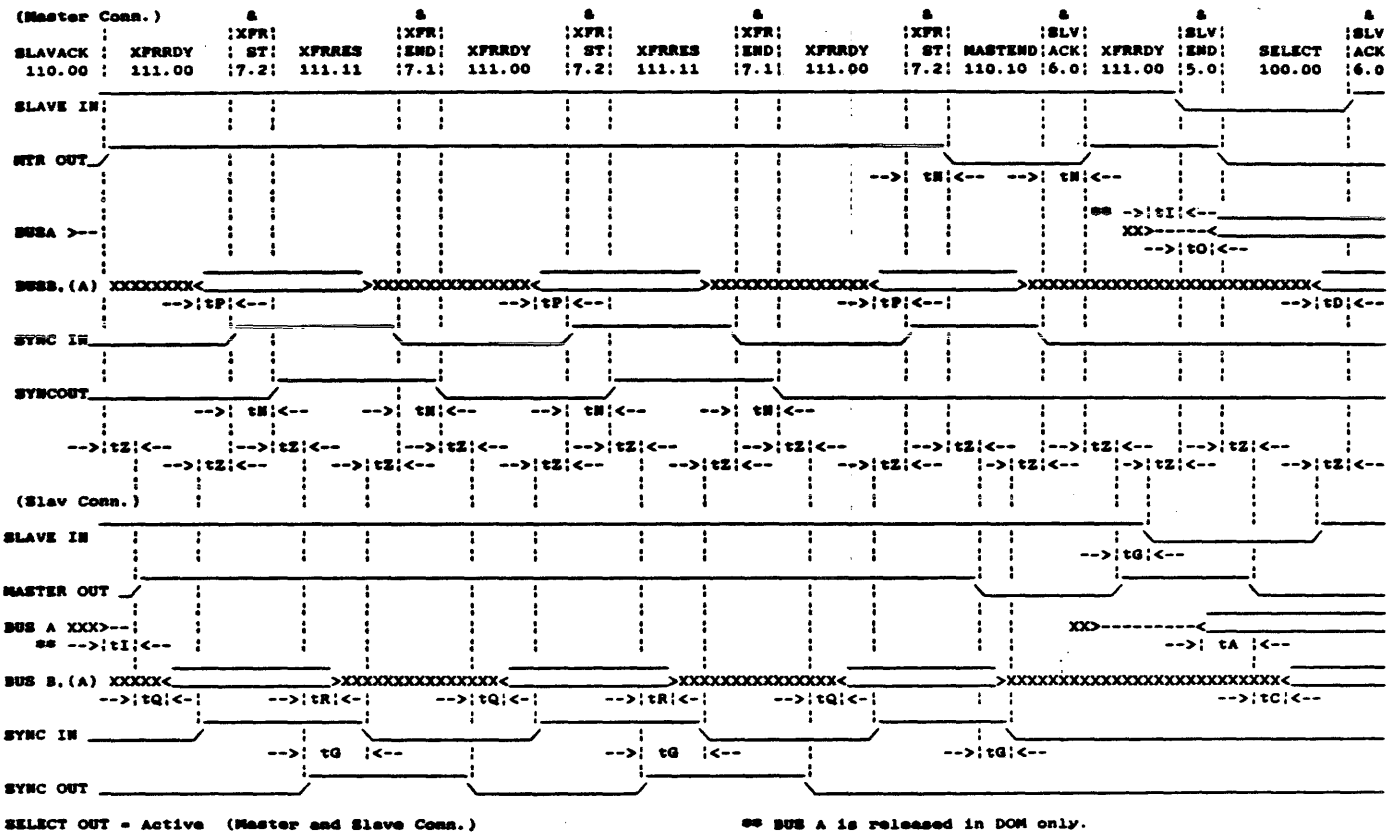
(Master Conn.) & & & & & & & &
:XFR: :XFR: :XFR: :XFR: :XFR: :SLV: :SLV: :SLV
SLAVACK : XFRRDY : ST: XFRRES :END: XFRRDY : ST: XFRRES :END: XFRRDY : ST: MASTEND :ACK: XFRRDY :END: SELECT :ACK
110.00 : 111.00 :7.2: 111.11 :7.1: 111.00 :7.2: 111.11 :7.1: 111.00 :7.2: 110.10 :6.0: 111.00 :5.0: 100.00 :6.0

SLAVE IN

MTR OUT

-->: tN :<-- -->: tN :<--

BUSA >--
** ->:tI:<--
XX>-----<
-->:tO:<--

BUSB.(A) XXXXXXX< >XXXXXXXXXXXXXX< >XXXXXXXXXXXXXX< >XXXXXXXXXXXXXXXXXXXXXXXXXX<
-->:tP:<-- -->:tP:<-- -->:tP:<-- -->:tD:<--

SYNC IN

SYNCOUT

-->: tN :<-- -->: tN :<-- -->: tN :<-- -->: tN :<--

-->:tZ:<-- :-->:tZ:<-- :-->:tZ:<-- :-->:tZ:<-- :-->:tZ:<-- :-->:tZ:<-- :-->:tZ:<-- :-->:tZ:<--
-->:tZ:<-- -->:tZ:<-- -->:tZ:<-- -->:tZ:<-- -->:tZ:<-- :->:tZ:<-- :->:tZ:<-- -->:tZ:<--

(Slav Conn.)

SLAVE IN

-->:tG:<--

MASTER OUT

BUS A XXX>--
** -->:tI:<--
XX>---------<
-->: tA :<--

BUS B.(A) XXXXX< >XXXXXXXXXXXXXX< >XXXXXXXXXXXXXX< >XXXXXXXXXXXXXXXXXXXXXXXXXX<
-->:tQ:<-- -->:tR:<-- -->:tQ:<-- -->:tR:<-- -->:tQ:<-- -->:tC:<--

SYNC IN

-->: tG :<-- -->: tG :<-- -->:tG:<--

SYNC OUT

SELECT OUT = Active (Master and Slave Conn.)

** BUS A is released in DOM only.